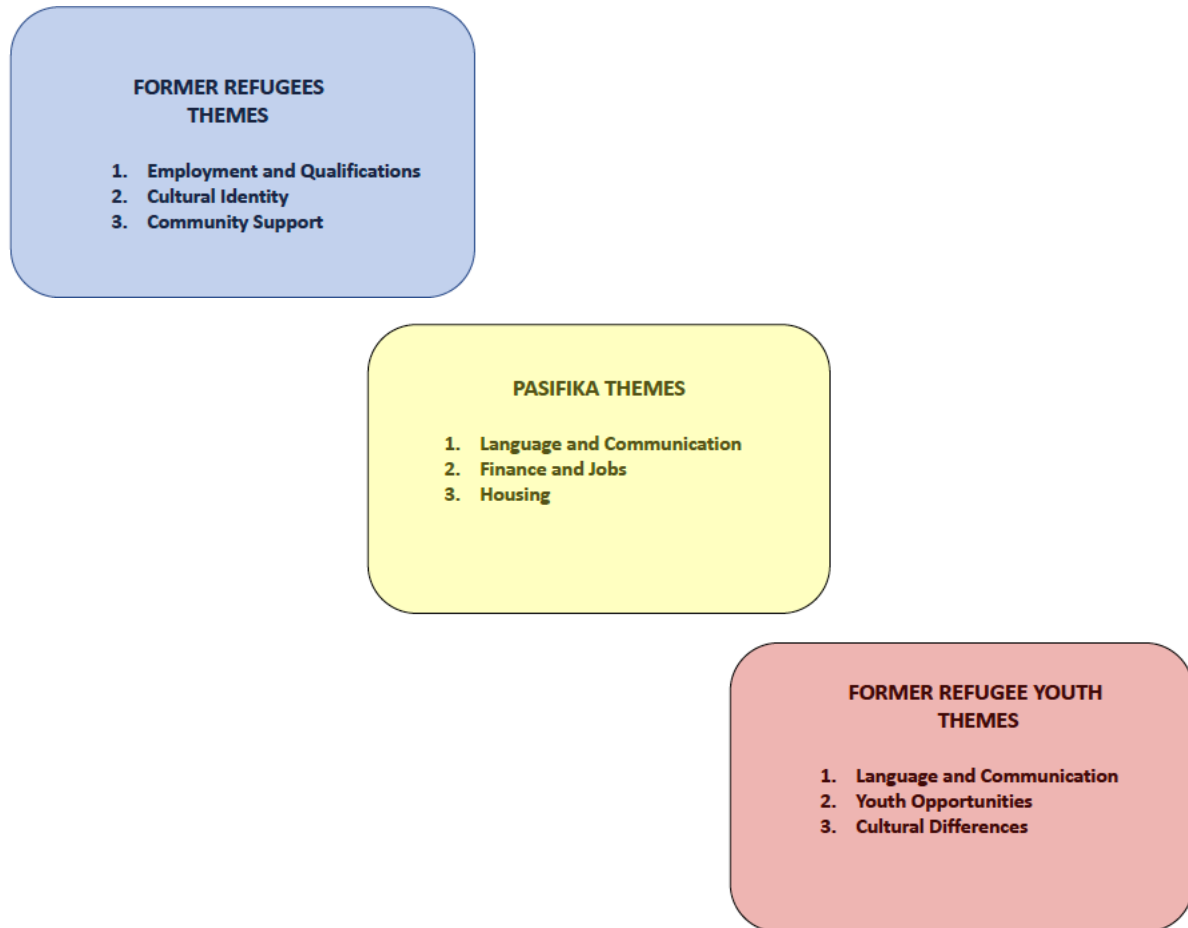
FORMER REFUGEES THEMES

1. Employment and Qualifications
2. Cultural Identity
3. Community Support

PASIFIKA THEMES

1. Language and Communication
2. Finance and Jobs
3. Housing

FORMER REFUGEE YOUTH THEMES

1. Language and Communication
2. Youth Opportunities
3. Cultural Differences